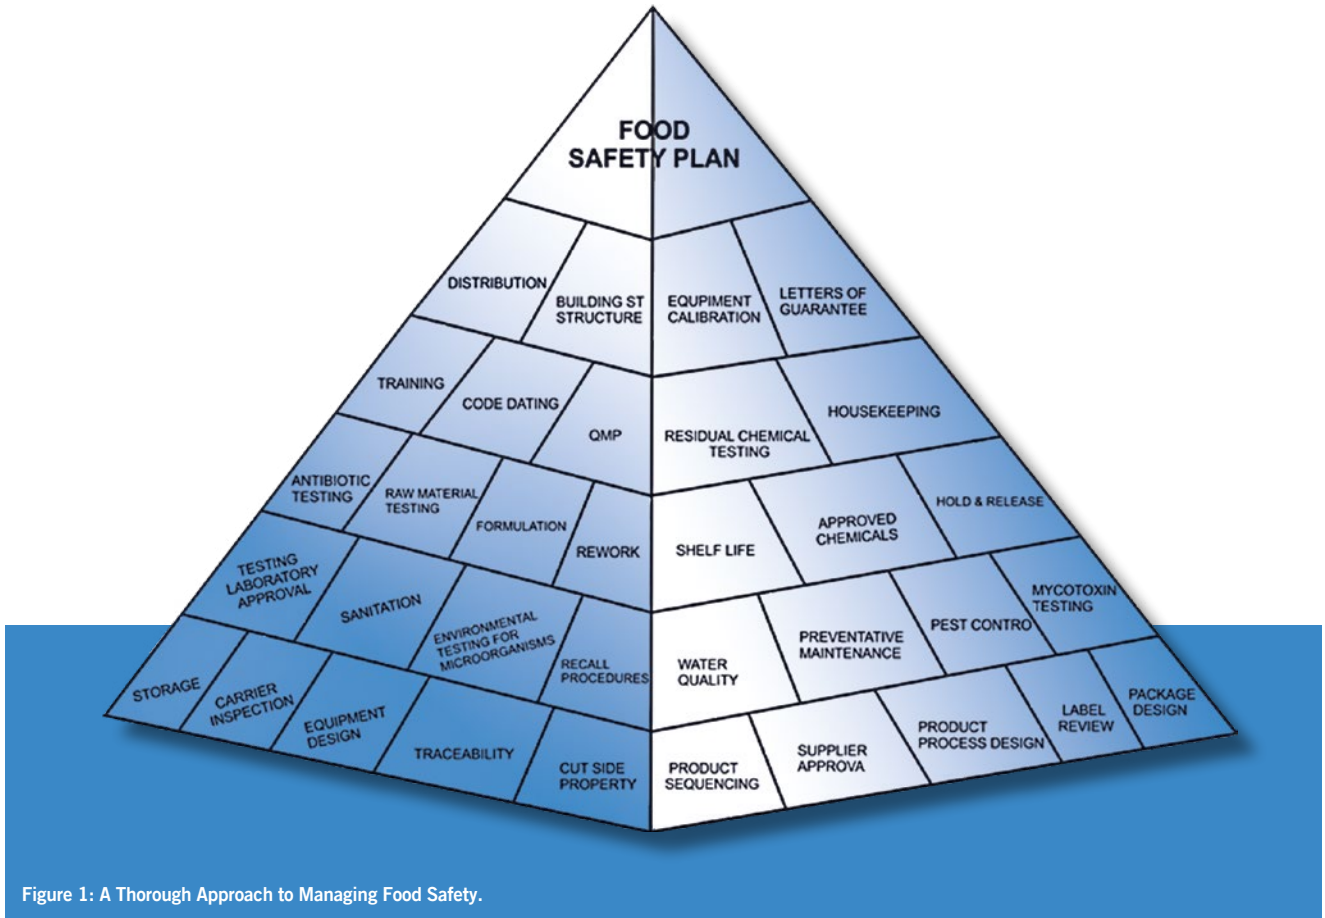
FOOD
SAFETY PLAN

DISTRIBUTION

BUILDING ST STRUCTURE

EQUIPMENT CALIBRATION

LETTERS OF GUARANTEE

TRAINING

CODE DATING

QMP

RESIDUAL CHEMICAL TESTING

HOUSEKEEPING

ANTIBIOTIC TESTING

RAW MATERIAL TESTING

FORMULATION

REWORK

SHELF LIFE

APPROVED CHEMICALS

HOLD & RELEASE

TESTING LABORATORY APPROVAL

SANITATION

ENVIRONMENTAL TESTING FOR MICROORGANISMS

RECALL PROCEDURES

WATER QUALITY

PREVENTATIVE MAINTENANCE

PEST CONTRO

MYCOTOXIN TESTING

STORAGE

CARRIER INSPECTION

EQUIPMENT DESIGN

TRACEABILITY

CUT SIDE PROPERTY

PRODUCT SEQUENCING

SUPPLIER APPROVA

PRODUCT PROCESS DESIGN

LABEL REVIEW

PACKAGE DESIGN

Figure 1: A Thorough Approach to Managing Food Safety.